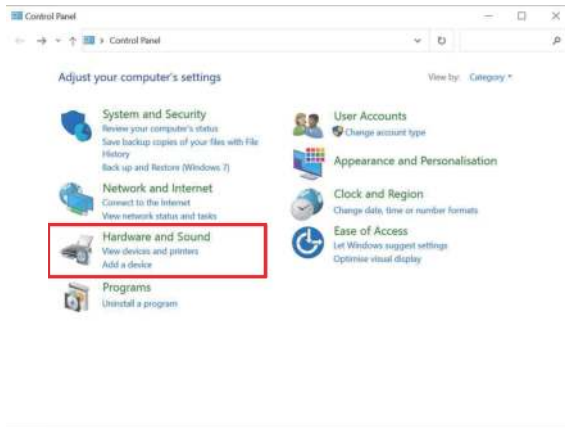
Control Panel

Control Panel

Adjust your computer's settings

View by: Category

System and Security
Review your computer's status
Save backup copies of your files with File History
Back up and Restore (Windows 7)

Network and Internet
Connect to the Internet
View network status and tasks

Hardware and Sound
View devices and printers
Add a device

Programs
Uninstall a program

User Accounts
Change account type

Appearance and Personalisation

Clock and Region
Change date, time or number formats

Ease of Access
Let Windows suggest settings
Optimise visual display